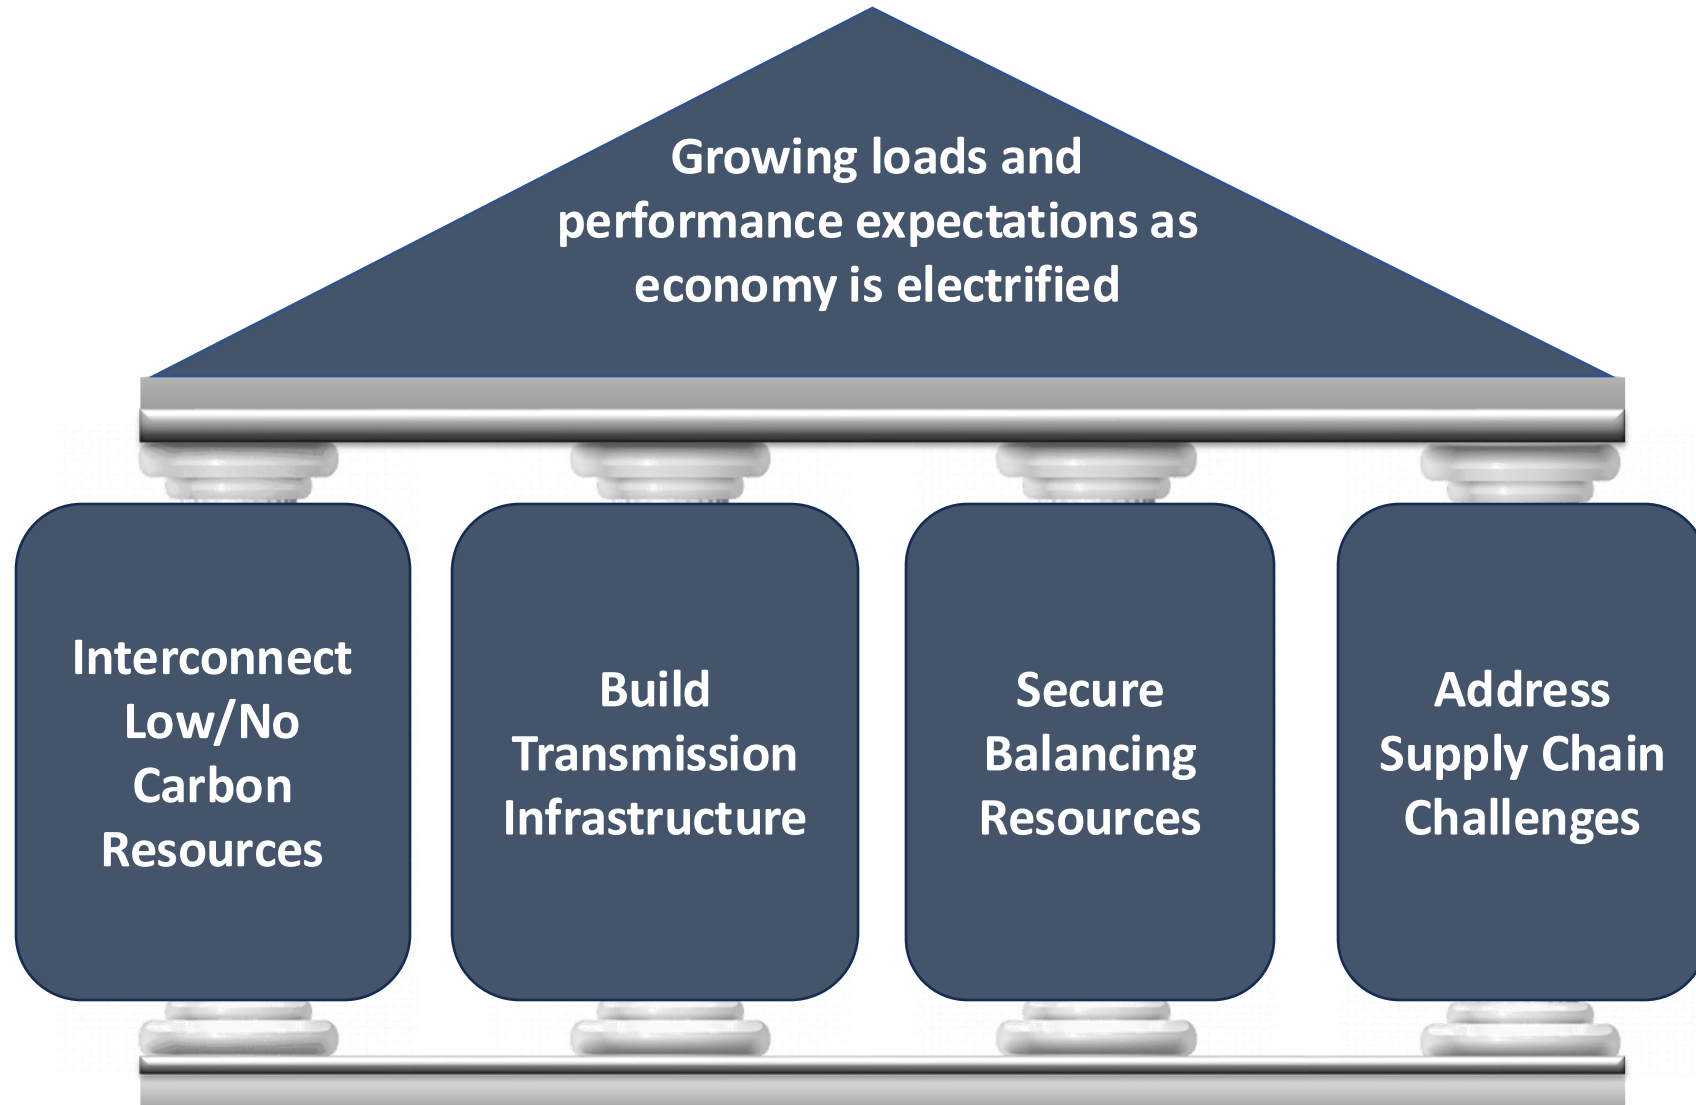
Growing loads and performance expectations as economy is electrified

Interconnect Low/No Carbon Resources

Build Transmission Infrastructure

Secure Balancing Resources

Address Supply Chain Challenges